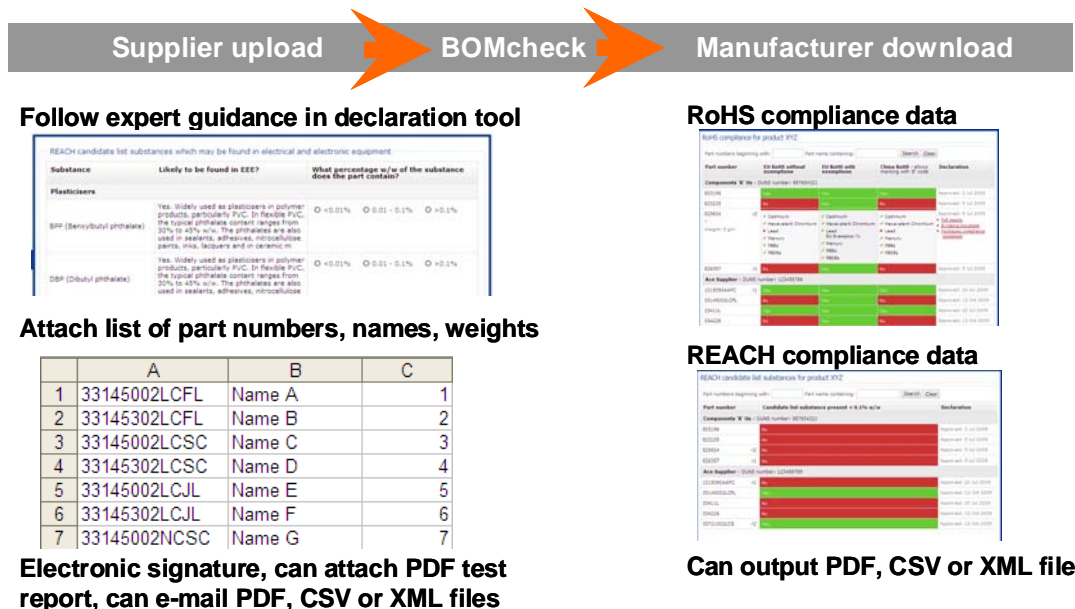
Supplier upload BOMcheck Manufacturer download

Follow expert guidance in declaration tool

REACH candidate list substances which may be found in electrical and electronic equipment

| Substance | Likely to be found in EEE? | What percentage w/w of the substance does the part contain? |
|---|---|---|
| Plasticisers | | |
| BPP (Benzylbutyl phthalate) | Yes. Widely used as plasticisers in polymer products, particularly PVC. In flexible PVC, the typical phthalate content ranges from 30% to 45% w/w. The phthalates are also used in sealants, adhesives, nitrocellulose paints, inks, lacquers and in ceramic m | <0.01% 0.01 - 0.1% >0.1% |
| DBP (Dibutyl phthalate) | Yes. Widely used as plasticisers in polymer products, particularly PVC. In flexible PVC, the typical phthalate content ranges from 30% to 45% w/w. The phthalates are also used in sealants, adhesives, nitrocellulose | <0.01% 0.01 - 0.1% >0.1% |

Attach list of part numbers, names, weights

| | A | B | C |
|---|---|---|---|
| 1 | 33145002LCFL | Name A | 1 |
| 2 | 33145302LCFL | Name B | 2 |
| 3 | 33145002LCSC | Name C | 3 |
| 4 | 33145302LCSC | Name D | 4 |
| 5 | 33145002LCJL | Name E | 5 |
| 6 | 33145302LCJL | Name F | 6 |
| 7 | 33145002NCSC | Name G | 7 |

Electronic signature, can attach PDF test report, can e-mail PDF, CSV or XML files

RoHS compliance data

RoHS compliance for product XYZ

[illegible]

REACH compliance data

REACH candidate list substances for product XYZ

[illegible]

Can output PDF, CSV or XML file